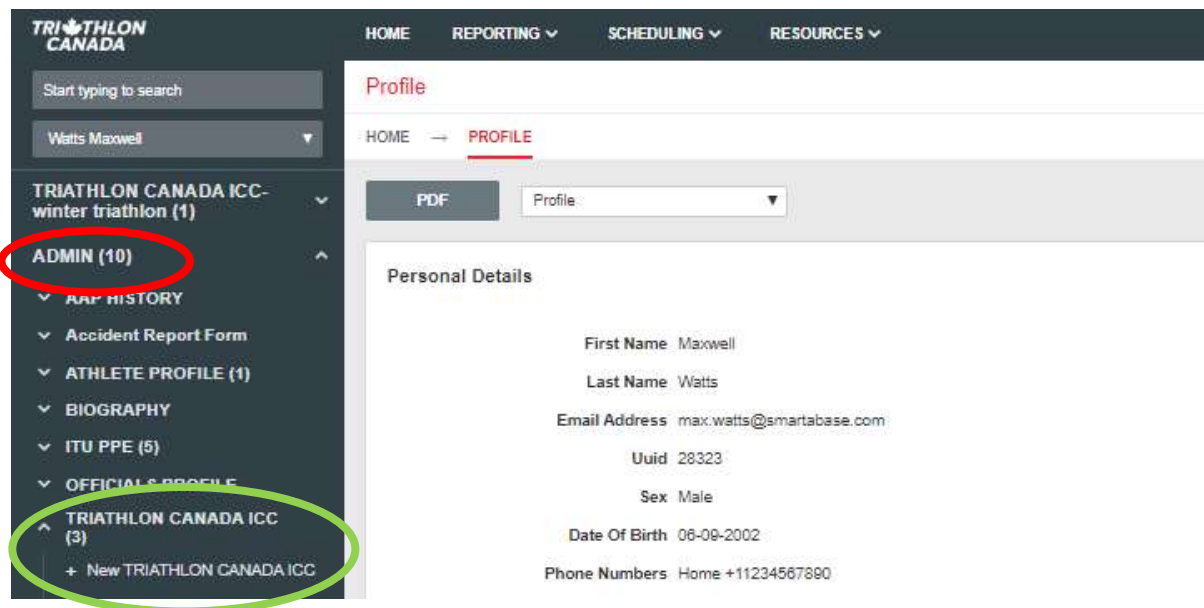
TRIATHLON CANADA

HOME REPORTING SCHEDULING RESOURCES

Start typing to search

Watts Maxwell

TRIATHLON CANADA ICC-winter triathlon (1)

ADMIN (10)

AAP HISTORY

Accident Report Form

ATHLETE PROFILE (1)

BIOGRAPHY

ITU PPE (5)

OFFICIALS PROFILE

TRIATHLON CANADA ICC (3)

+ New TRIATHLON CANADA ICC

Profile

HOME → PROFILE

PDF

Profile

Personal Details

First Name Maxwell

Last Name Watts

Email Address max.watts@smartabase.com

Uuid 28323

Sex Male

Date Of Birth 06-09-2002

Phone Numbers Home +11234567890